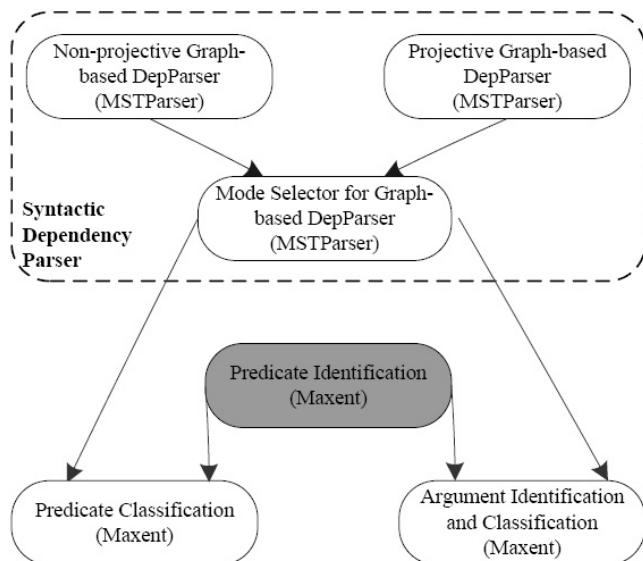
Non-projective Graph-based DepParser (MSTParser)

Projective Graph-based DepParser (MSTParser)

Syntactic Dependency Parser

Mode Selector for Graph-based DepParser (MSTParser)

Predicate Identification (Maxent)

Predicate Classification (Maxent)

Argument Identification and Classification (Maxent)